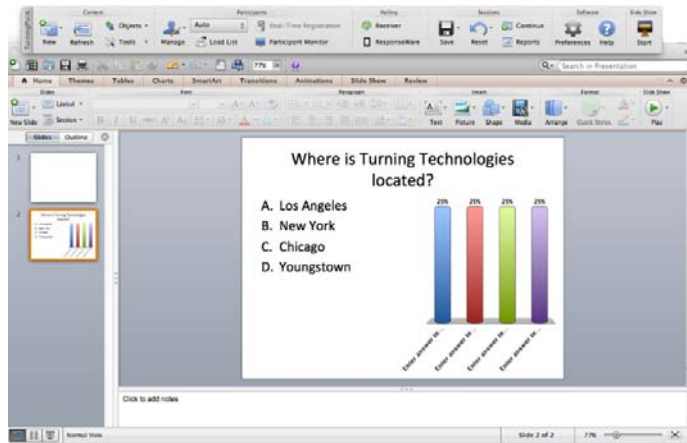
Content
New Refresh
Objects
Tools
Participants
Manage
Auto
Load List
Real-Time Registration
Participant Monitor
Polling
Receiver
ResponseWare
Sessions
Save
Reset
Continue
Reports
Software
Preferences
Help
Slide Show
Start

77%

Search in Presentation

Home Themes Tables Charts SmartArt Transitions Animations Slide Show Review

Slides Font Paragraph Insert Format Slide Show

New Slide Layout Section

Text Picture Shape Media Arrange Quick Styles Play

Slides Outline

1
2

Where is Turning Technologies located?

A. Los Angeles
B. New York
C. Chicago
D. Youngstown

25% 25% 25% 25%

Enter answer te...
Enter answer te...
Enter answer te...
Enter answer te...

Click to add notes

Normal View
Slide 2 of 2
77%